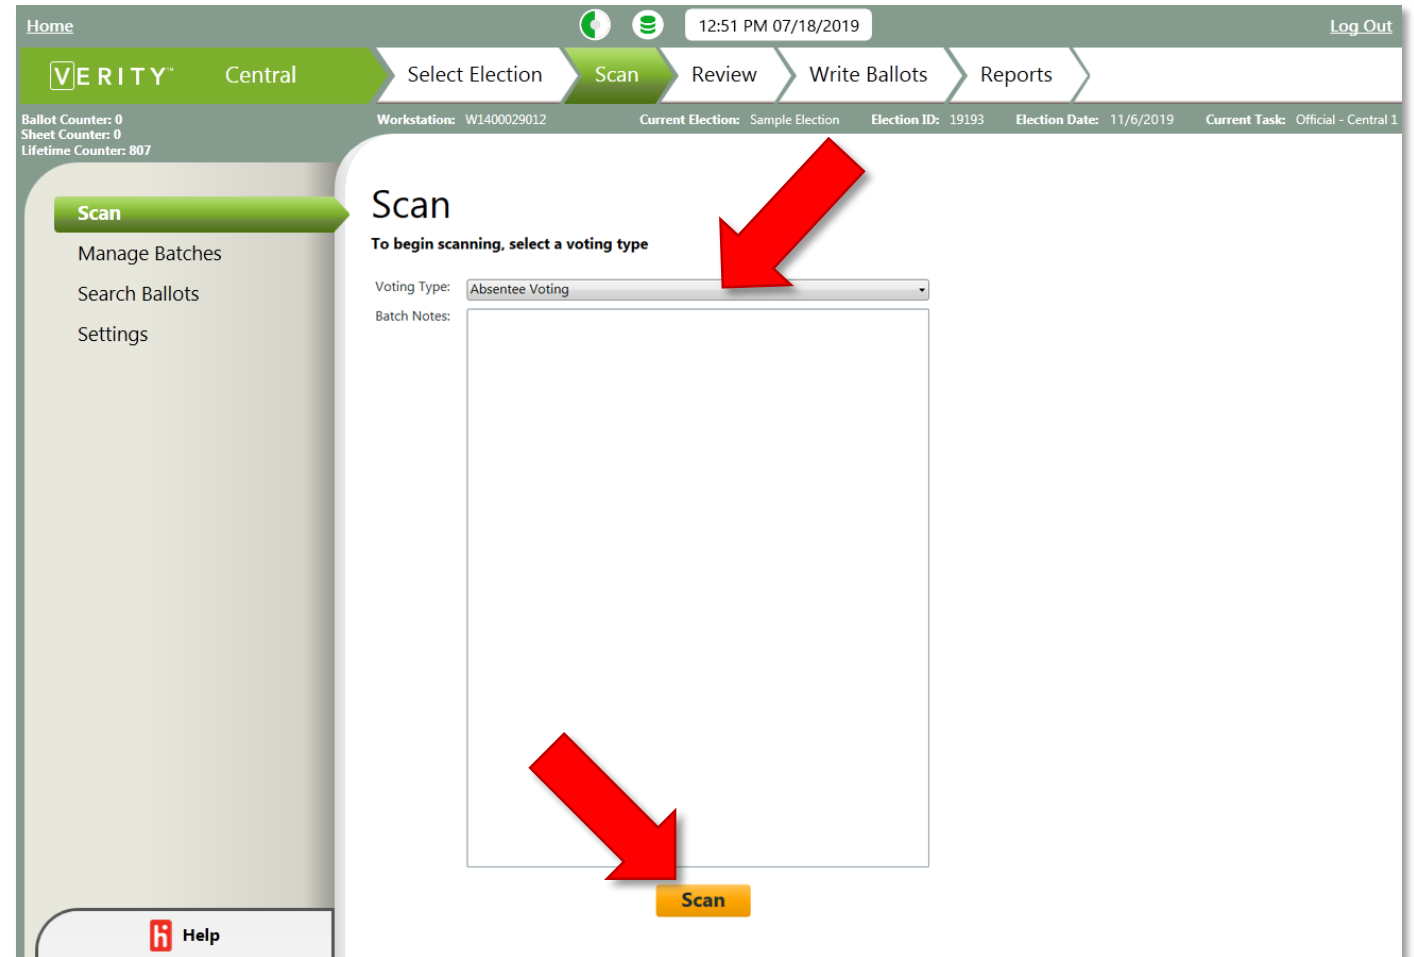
Home

12:51 PM 07/18/2019

Log Out

VERITY™ Central

Select Election

Scan

Review

Write Ballots

Reports

Ballot Counter: 0
Sheet Counter: 0
Lifetime Counter: 807

Workstation: W1400029012

Current Election: Sample Election

Election ID: 19193

Election Date: 11/6/2019

Current Task: Official - Central 1

Scan

Manage Batches

Search Ballots

Settings

Scan

To begin scanning, select a voting type

Voting Type: Absentee Voting

Batch Notes:

Scan

Help